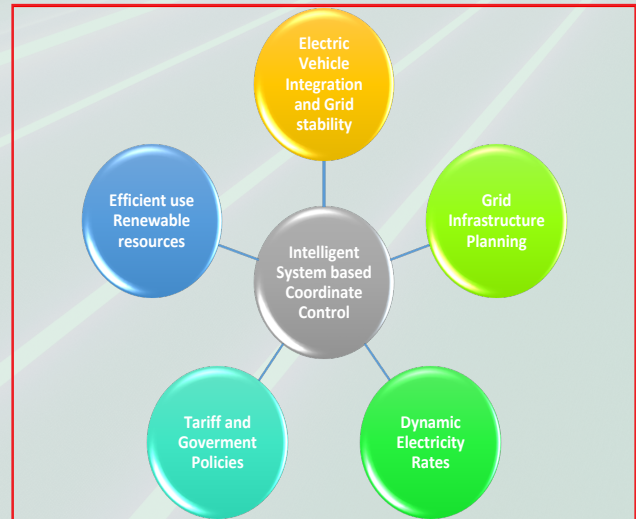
Electric Vehicle Integration and Grid stability

Efficient use Renewable resources

Grid Infrastructure Planning

Intelligent System based Coordinate Control

Tariff and Goverment Policies

Dynamic Electricity Rates